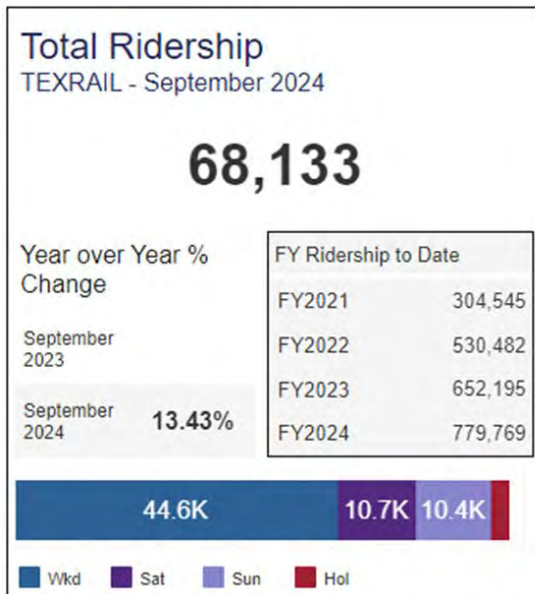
Total Ridership
TEXRAIL - September 2024

68,133

Year over Year % Change

September 2023

September 2024 13.43%

| FY Ridership to Date | |
|---|---|
| FY2021 | 304,545 |
| FY2022 | 530,482 |
| FY2023 | 652,195 |
| FY2024 | 779,769 |

44.6K 10.7K 10.4K

Wkd Sat Sun Hol